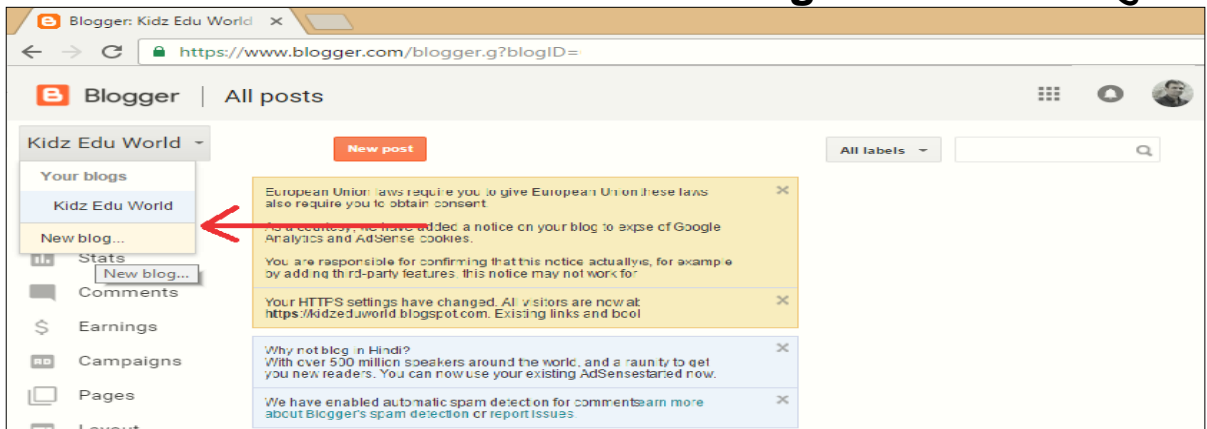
Blogger: Kidz Edu World ×

https://www.blogger.com/blogger.g?blogID=

Blogger | All posts

Kidz Edu World

Your blogs

Kidz Edu World

New blog...

Stats

New blog...

Comments

Earnings

Campaigns

Pages

New post

All labels

European Union laws require you to give European Union these laws also require you to obtain consent.

As a courtesy, we have added a notice on your blog to expse of Google Analytics and AdSense cookies.

You are responsible for confirming that this notice actuallyis, for example by adding third-party features, this notice may not work for

Your HTTPS settings have changed. All visitors are now at https://kidzeduworld.blogspot.com. Existing links and bcol

Why not blog in Hindi?
With over 500 million speakers around the world, and a raunity to get you new readers. You can now use your existing AdSensestarted now.

We have enabled automatic spam detection for commentsearn more about Blogger's spam detection or report issues